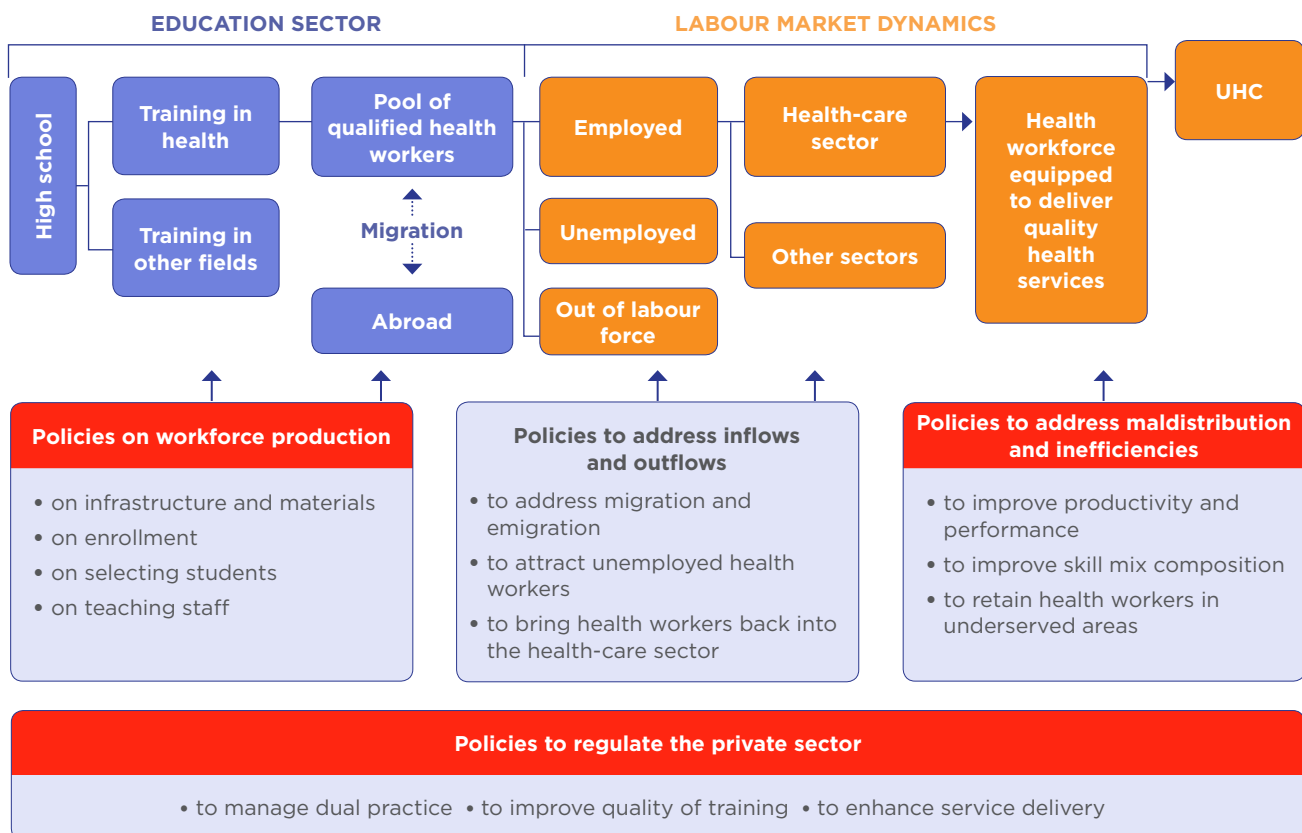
EDUCATION SECTOR

LABOUR MARKET DYNAMICS

High school

Training in health

Training in other fields

Pool of qualified health workers

Migration

Abroad

Employed

Unemployed

Out of labour force

Health-care sector

Other sectors

Health workforce equipped to deliver quality health services

UHC

Policies on workforce production

• on infrastructure and materials
• on enrollment
• on selecting students
• on teaching staff

Policies to address inflows and outflows

• to address migration and emigration
• to attract unemployed health workers
• to bring health workers back into the health-care sector

Policies to address maldistribution and inefficiencies

• to improve productivity and performance
• to improve skill mix composition
• to retain health workers in underserved areas

Policies to regulate the private sector

• to manage dual practice • to improve quality of training • to enhance service delivery